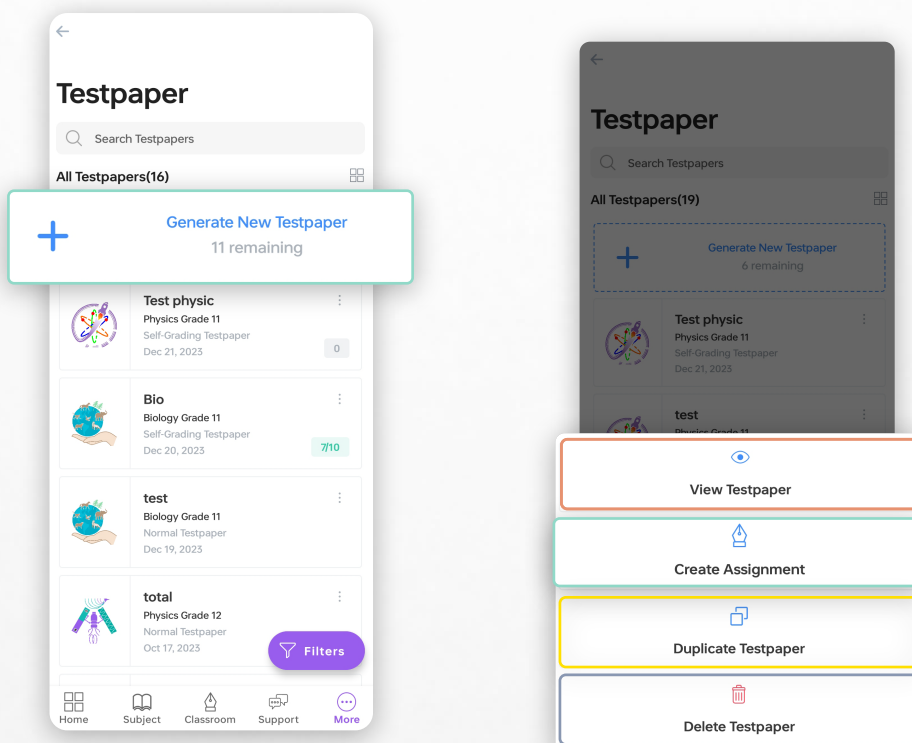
Testpaper

Search Testpapers

All Testpapers(16)

Generate New Testpaper
11 remaining

Test physic
Physics Grade 11
Self-Grading Testpaper
Dec 21, 2023
0

Bio
Biology Grade 11
Self-Grading Testpaper
Dec 20, 2023
7/10

test
Biology Grade 11
Normal Testpaper
Dec 19, 2023

total
Physics Grade 12
Normal Testpaper
Oct 17, 2023

Filters

Home Subject Classroom Support More

Testpaper

Search Testpapers

All Testpapers(19)

Generate New Testpaper
6 remaining

Test physic
Physics Grade 11
Self-Grading Testpaper
Dec 21, 2023

test
Physics Grade 11

View Testpaper

Create Assignment

Duplicate Testpaper

Delete Testpaper